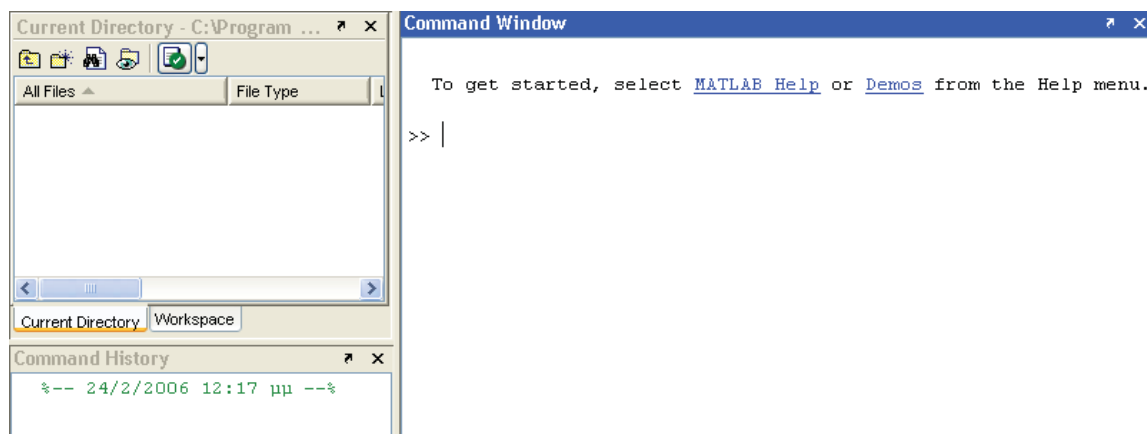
Current Directory - C:\Program ...

All Files | File Type

Current Directory | Workspace

Command History

%-- 24/2/2006 12:17 μμ --%

Command Window

To get started, select MATLAB Help or Demos from the Help menu.

>>